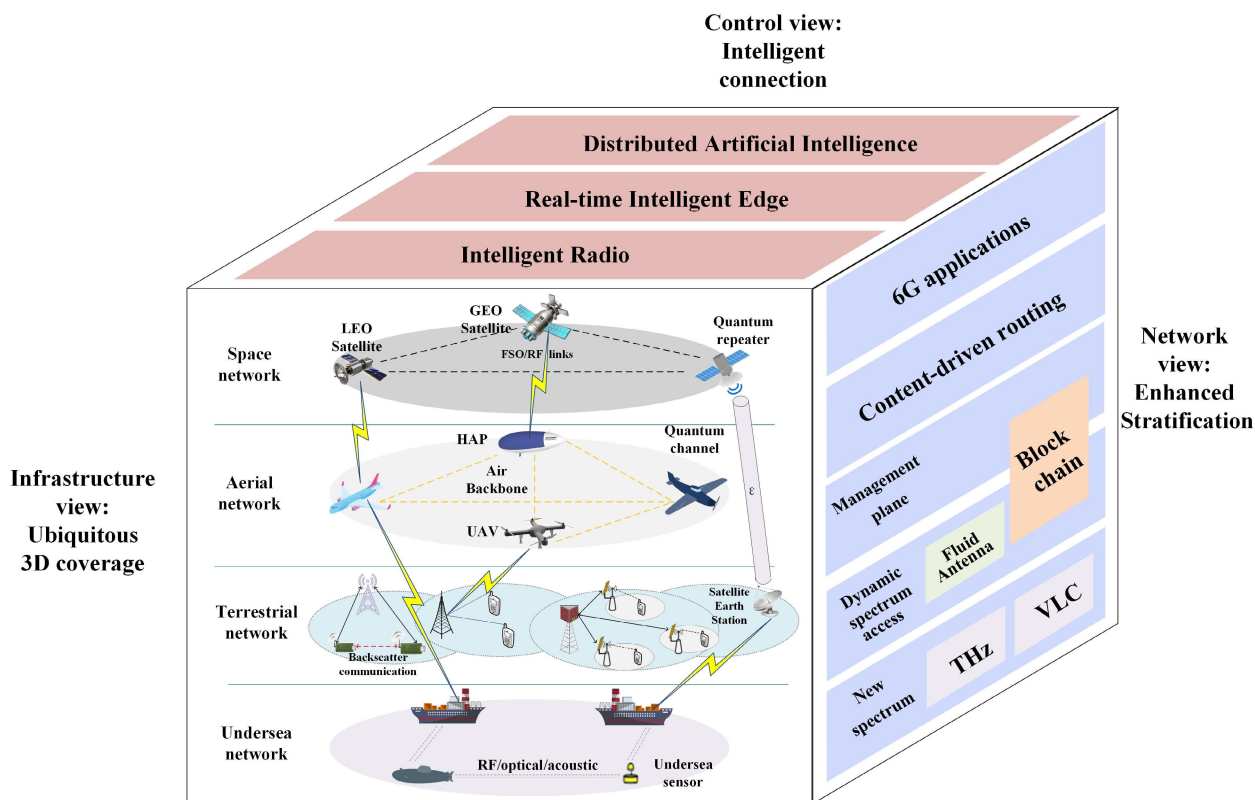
Control view:
Intelligent
connection

Distributed Artificial Intelligence

Real-time Intelligent Edge

Intelligent Radio

6G applications

Content-driven routing

Management plane

Block chain

Dynamic spectrum access

Fluid Antenna

VLC

New spectrum

THz

Network view:
Enhanced
Stratification

Infrastructure view:
Ubiquitous
3D coverage

Space network

LEO Satellite

GEO Satellite

FSO/RF links

Quantum repeater

Aerial network

HAP

Quantum channel

Air Backbone

ε

UAV

Terrestrial network

Satellite Earth Station

Backscatter communication

Undersea network

RF/optical/acoustic

Undersea sensor